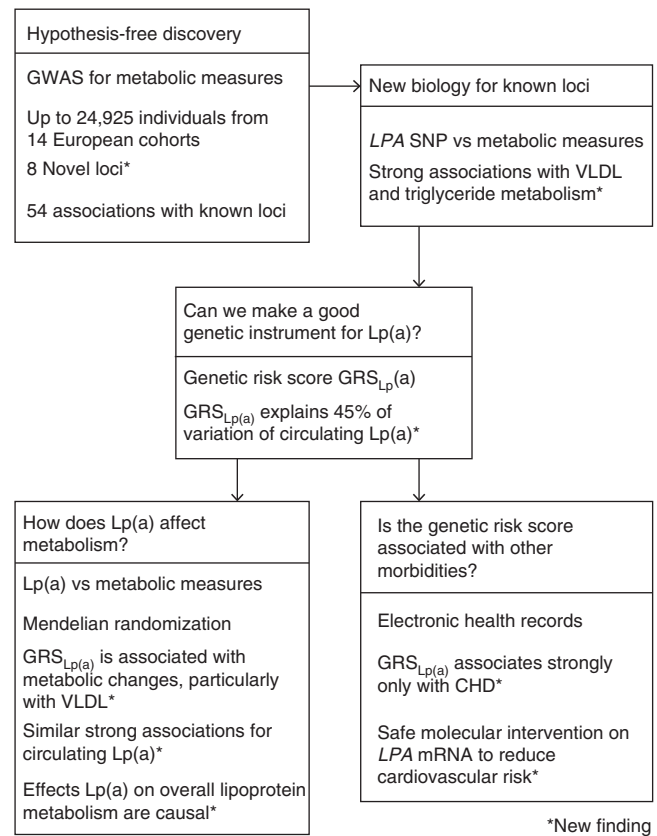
Hypothesis-free discovery

GWAS for metabolic measures

Up to 24,925 individuals from 14 European cohorts

8 Novel loci*

54 associations with known loci

New biology for known loci

LPA SNP vs metabolic measures

Strong associations with VLDL and triglyceride metabolism*

Can we make a good genetic instrument for Lp(a)?

Genetic risk score $GRS_{Lp}(a)$

$GRS_{Lp(a)}$ explains 45% of variation of circulating Lp(a)*

How does Lp(a) affect metabolism?

Lp(a) vs metabolic measures

Mendelian randomization

$GRS_{Lp(a)}$ is associated with metabolic changes, particularly with VLDL*

Similar strong associations for circulating Lp(a)*

Effects Lp(a) on overall lipoprotein metabolism are causal*

Is the genetic risk score associated with other morbidities?

Electronic health records

$GRS_{Lp(a)}$ associates strongly only with CHD*

Safe molecular intervention on LPA mRNA to reduce cardiovascular risk*

*New finding